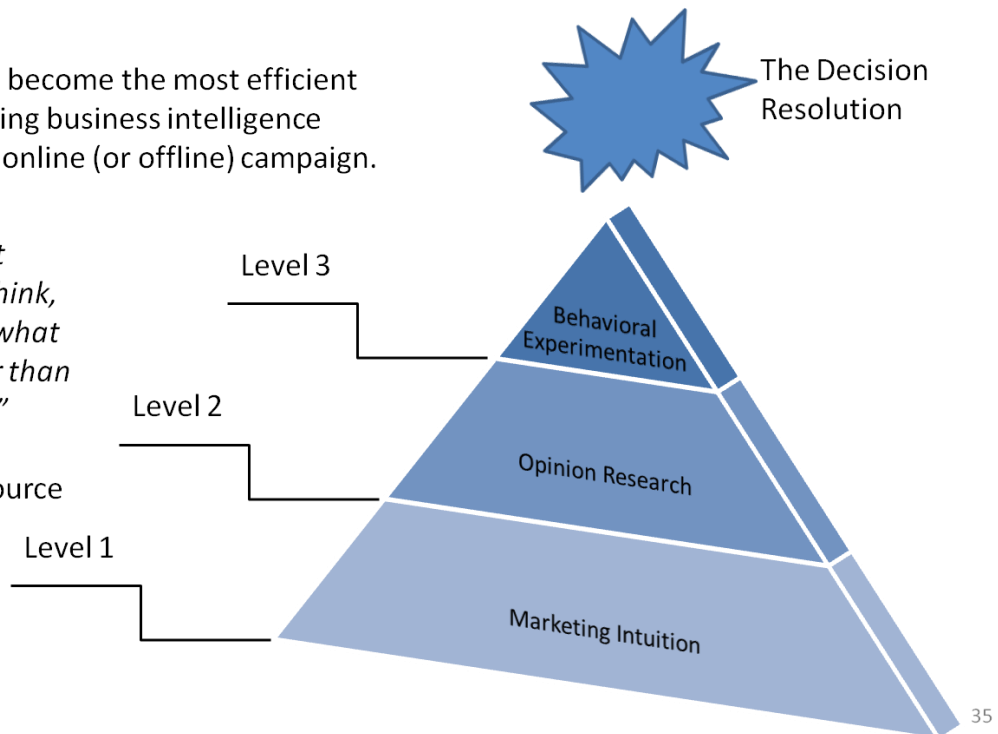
become the most efficient
ing business intelligence
online (or offline) campaign.

t
hink,
what
r than
"

ource

The Decision Resolution

Level 3

Behavioral Experimentation

Level 2

Opinion Research

Level 1

Marketing Intuition

35